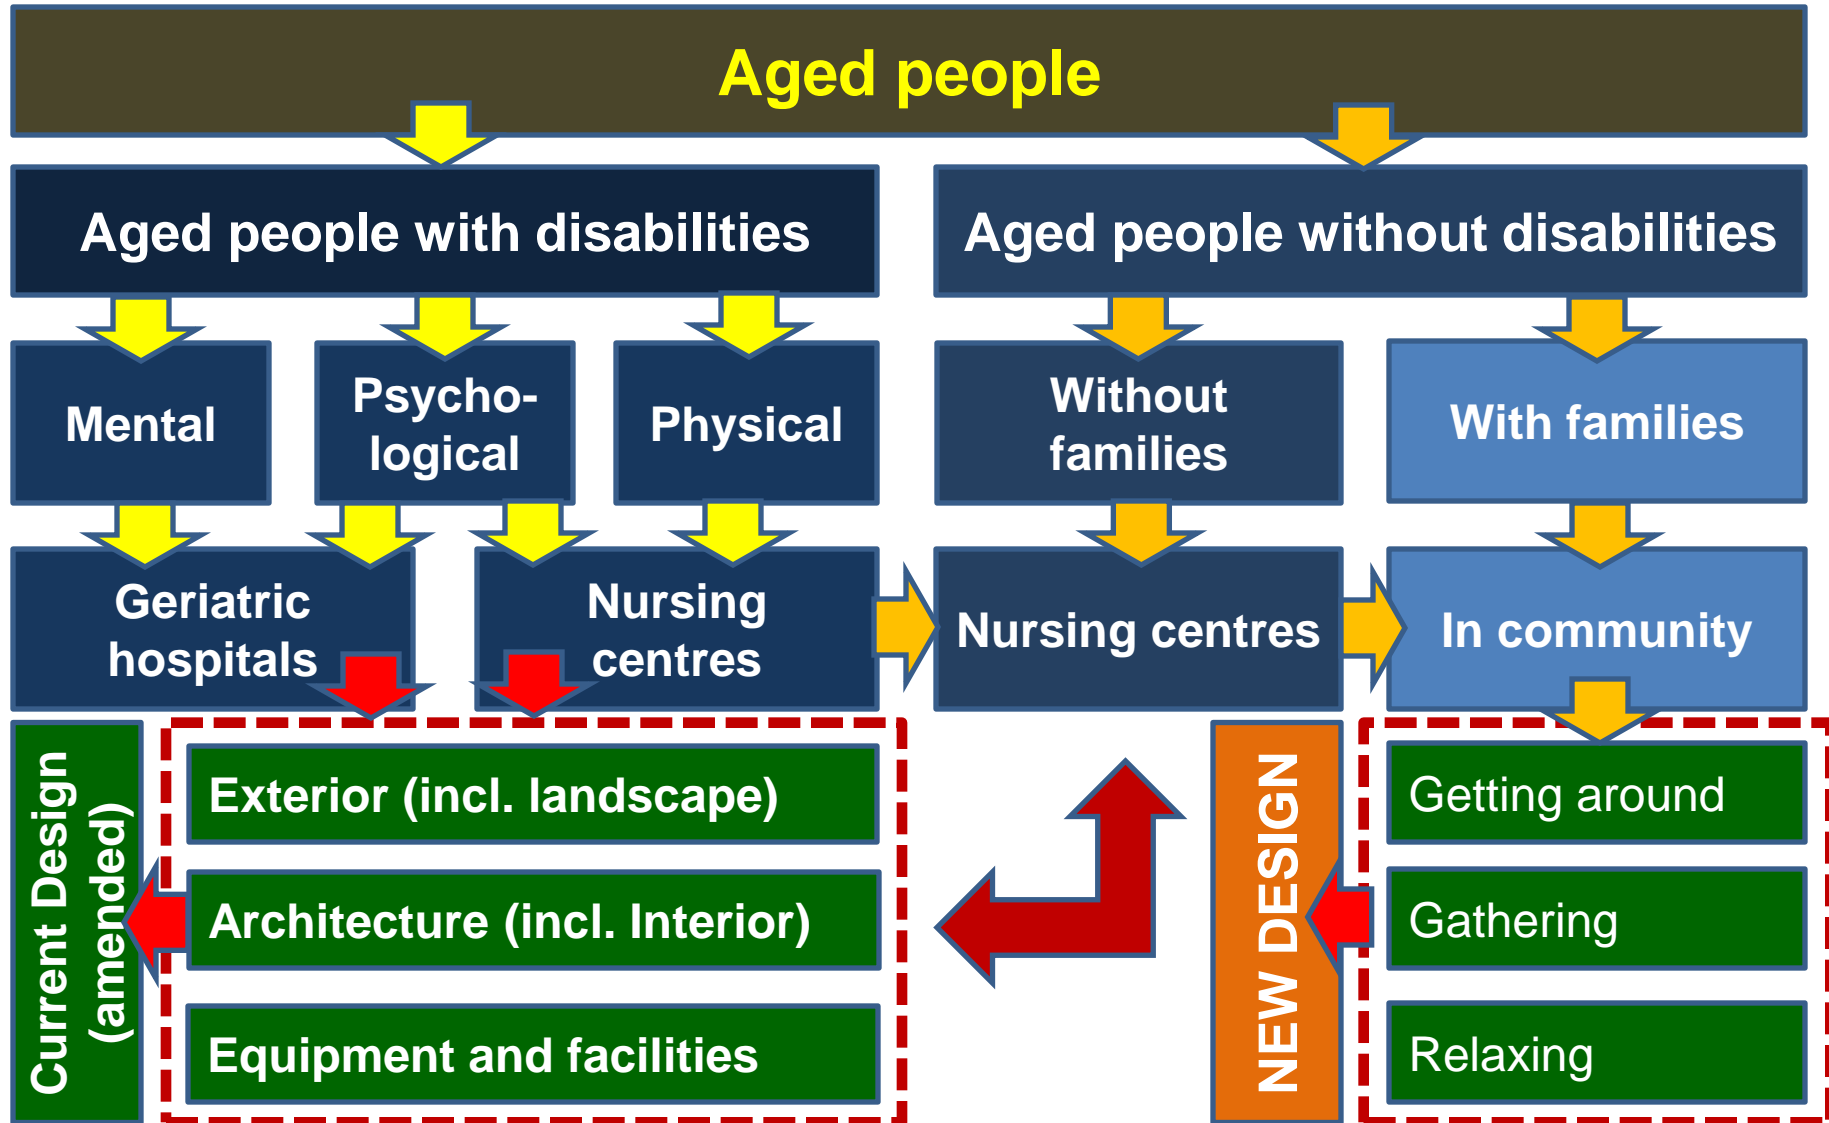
Aged people

Aged people with disabilities

Aged people without disabilities

Mental

Psychological

Physical

Without families

With families

Geriatric hospitals

Nursing centres

Nursing centres

In community

Current Design (amended)

Exterior (incl. landscape)

Architecture (incl. Interior)

Equipment and facilities

NEW DESIGN

Getting around

Gathering

Relaxing